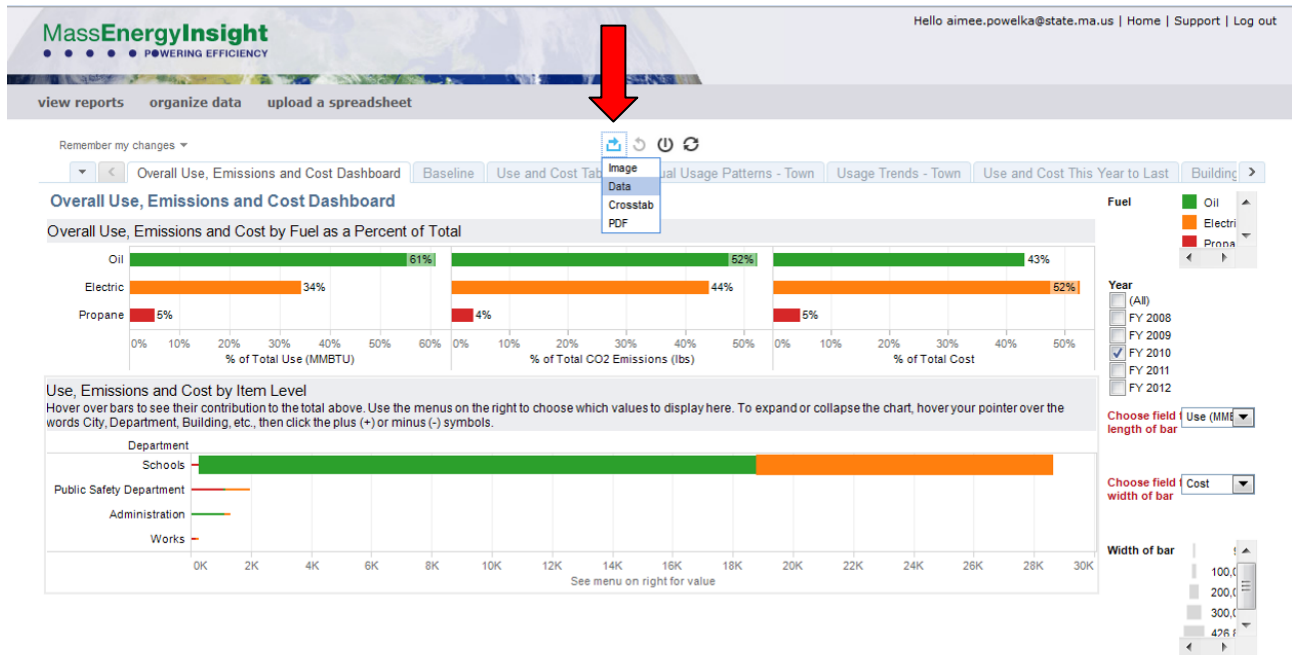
MassEnergyInsight
POWERING EFFICIENCY

Hello aimee.powelka@state.ma.us | Home | Support | Log out

view reports organize data upload a spreadsheet

Remember my changes

Image
Data
Crosstab
PDF

Overall Use, Emissions and Cost Dashboard | Baseline | Use and Cost Tab | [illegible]ual Usage Patterns - Town | Usage Trends - Town | Use and Cost This Year to Last | Building

Overall Use, Emissions and Cost Dashboard

Overall Use, Emissions and Cost by Fuel as a Percent of Total

Oil 61% 52% 43%
Electric 34% 44% 52%
Propane 5% 4% 5%

0% 10% 20% 30% 40% 50% 60%
% of Total Use (MMBTU)

0% 10% 20% 30% 40% 50%
% of Total CO2 Emissions (lbs)

0% 10% 20% 30% 40% 50%
% of Total Cost

Use, Emissions and Cost by Item Level
Hover over bars to see their contribution to the total above. Use the menus on the right to choose which values to display here. To expand or collapse the chart, hover your pointer over the words City, Department, Building, etc., then click the plus (+) or minus (-) symbols.

Department
Schools
Public Safety Department
Administration
Works

0K 2K 4K 6K 8K 10K 12K 14K 16K 18K 20K 22K 24K 26K 28K 30K
See menu on right for value

Fuel
Oil
Electri
Propa

Year
(All)
FY 2008
FY 2009
FY 2010
FY 2011
FY 2012

Choose field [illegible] length of bar
Use (MME

Choose field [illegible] width of bar
Cost

Width of bar
100,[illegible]
200,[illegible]
300,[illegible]
426,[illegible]